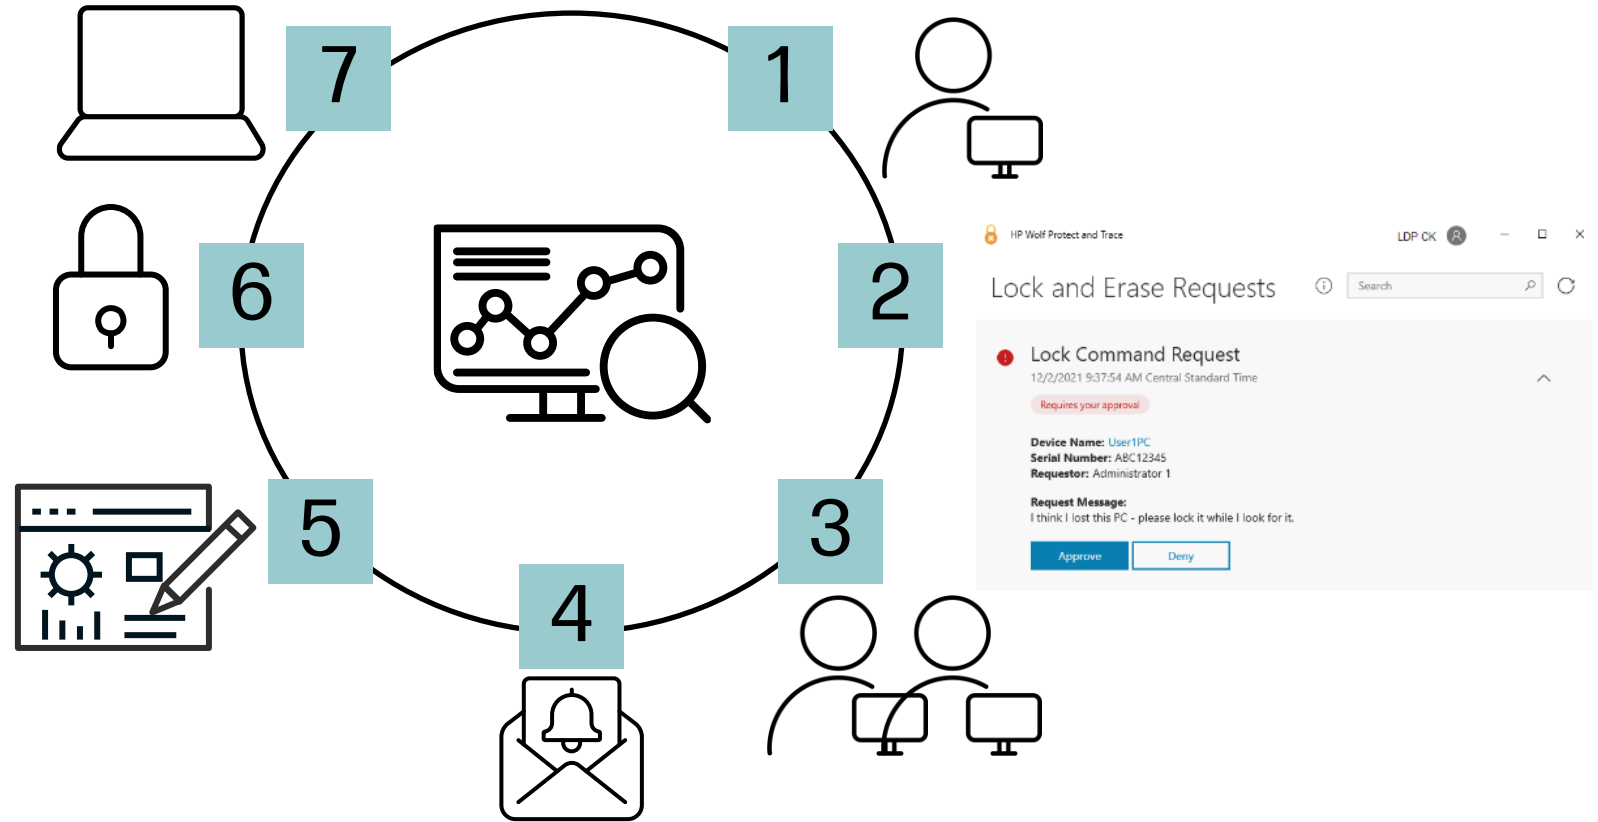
7

1

6

2

5

3

4

HP Wolf Protect and Trace

LDP CK

Lock and Erase Requests

Search

Lock Command Request

12/2/2021 9:37:54 AM Central Standard Time

Requires your approval

Device Name: User1PC
Serial Number: ABC12345
Requestor: Administrator 1

Request Message:
I think I lost this PC - please lock it while I look for it.

Approve

Deny